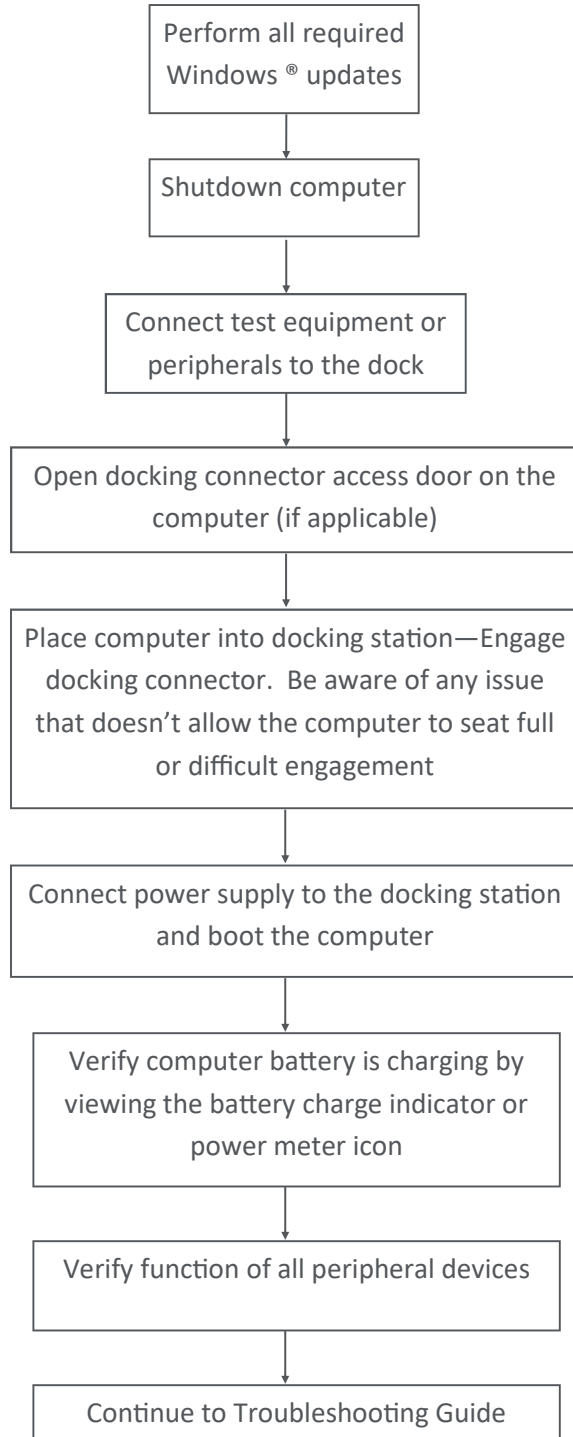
Perform all required Windows ® updates

Shutdown computer

Connect test equipment or peripherals to the dock

Open docking connector access door on the computer (if applicable)

Place computer into docking station—Engage docking connector. Be aware of any issue that doesn't allow the computer to seat full or difficult engagement

Connect power supply to the docking station and boot the computer

Verify computer battery is charging by viewing the battery charge indicator or power meter icon

Verify function of all peripheral devices

Continue to Troubleshooting Guide